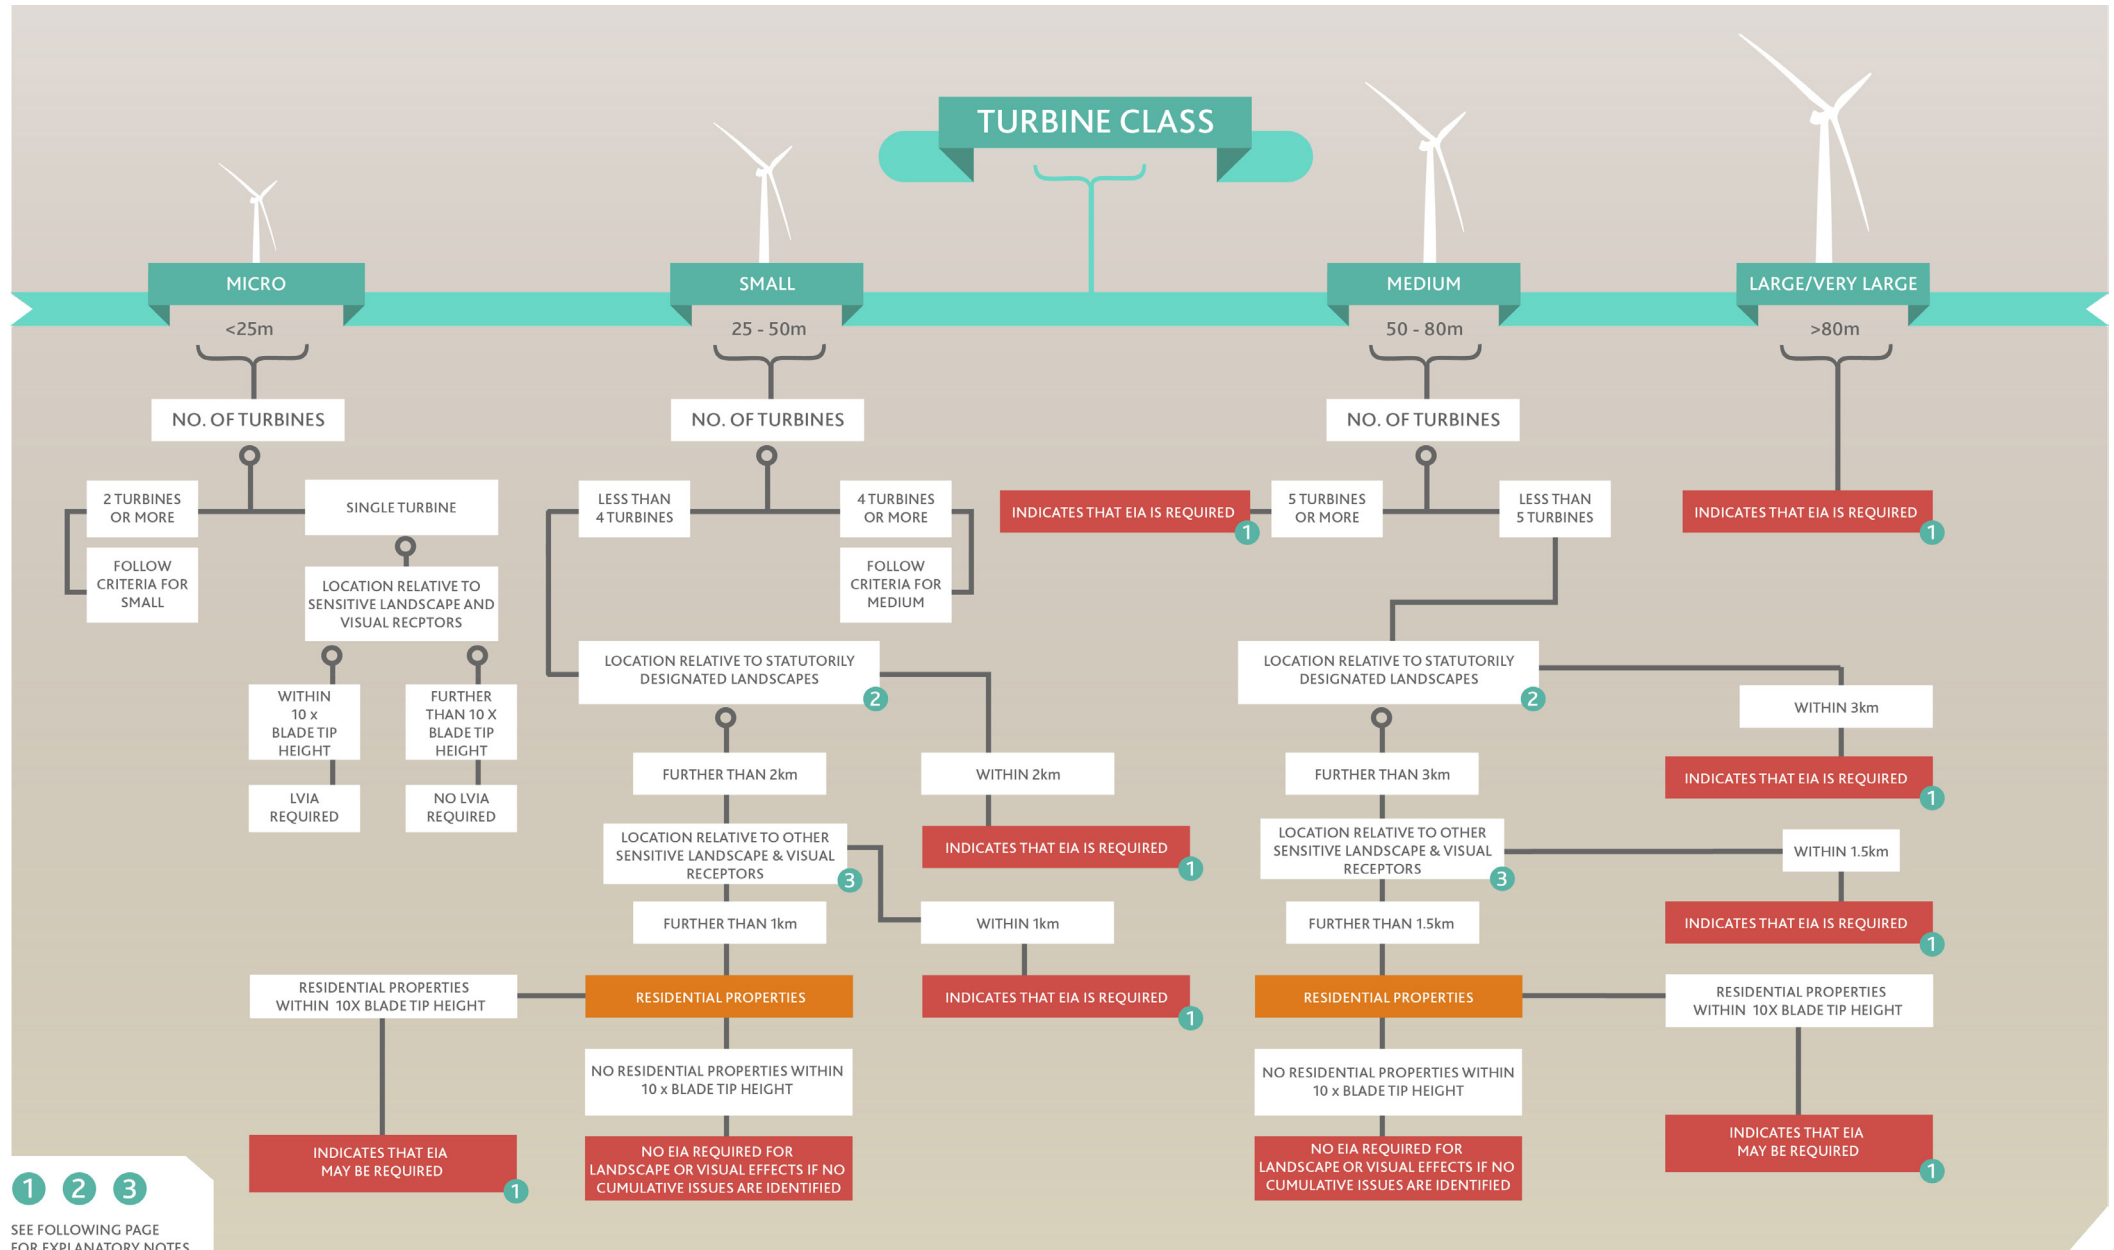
TURBINE CLASS

MICRO
<25m
NO. OF TURBINES
2 TURBINES OR MORE
FOLLOW CRITERIA FOR SMALL
SINGLE TURBINE
LOCATION RELATIVE TO SENSITIVE LANDSCAPE AND VISUAL RECPTORS
WITHIN 10 x BLADE TIP HEIGHT
LVIA REQUIRED
FURTHER THAN 10 X BLADE TIP HEIGHT
NO LVIA REQUIRED

SMALL
25 - 50m
NO. OF TURBINES
LESS THAN 4 TURBINES
4 TURBINES OR MORE
FOLLOW CRITERIA FOR MEDIUM
LOCATION RELATIVE TO STATUTORILY DESIGNATED LANDSCAPES 2
FURTHER THAN 2km
WITHIN 2km
INDICATES THAT EIA IS REQUIRED 1
LOCATION RELATIVE TO OTHER SENSITIVE LANDSCAPE & VISUAL RECEPTORS 3
FURTHER THAN 1km
WITHIN 1km
INDICATES THAT EIA IS REQUIRED 1
RESIDENTIAL PROPERTIES
RESIDENTIAL PROPERTIES WITHIN 10X BLADE TIP HEIGHT
INDICATES THAT EIA MAY BE REQUIRED 1
NO RESIDENTIAL PROPERTIES WITHIN 10 x BLADE TIP HEIGHT
NO EIA REQUIRED FOR LANDSCAPE OR VISUAL EFFECTS IF NO CUMULATIVE ISSUES ARE IDENTIFIED

MEDIUM
50 - 80m
NO. OF TURBINES
INDICATES THAT EIA IS REQUIRED 1
5 TURBINES OR MORE
LESS THAN 5 TURBINES
LOCATION RELATIVE TO STATUTORILY DESIGNATED LANDSCAPES 2
WITHIN 3km
INDICATES THAT EIA IS REQUIRED 1
FURTHER THAN 3km
LOCATION RELATIVE TO OTHER SENSITIVE LANDSCAPE & VISUAL RECEPTORS 3
WITHIN 1.5km
INDICATES THAT EIA IS REQUIRED 1
FURTHER THAN 1.5km
RESIDENTIAL PROPERTIES
RESIDENTIAL PROPERTIES WITHIN 10X BLADE TIP HEIGHT
INDICATES THAT EIA MAY BE REQUIRED 1
NO RESIDENTIAL PROPERTIES WITHIN 10 x BLADE TIP HEIGHT
NO EIA REQUIRED FOR LANDSCAPE OR VISUAL EFFECTS IF NO CUMULATIVE ISSUES ARE IDENTIFIED

LARGE/VERY LARGE
>80m
INDICATES THAT EIA IS REQUIRED 1

1 2 3
SEE FOLLOWING PAGE FOR EXPLANATORY NOTES